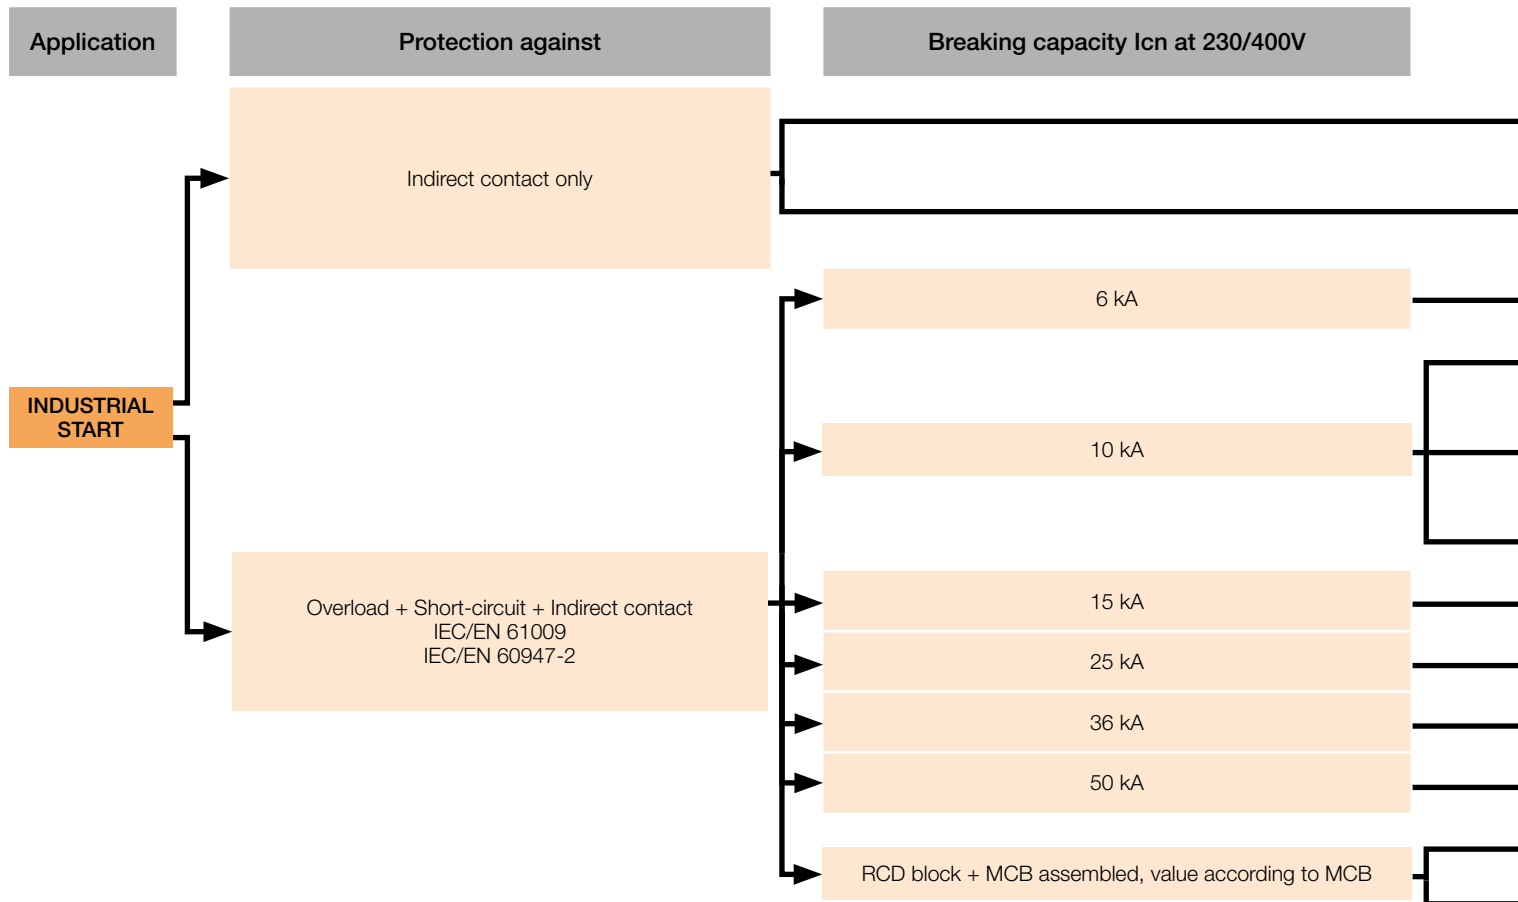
Application

Protection against

Breaking capacity Icn at 230/400V

INDUSTRIAL START

Indirect contact only

Overload + Short-circuit + Indirect contact
IEC/EN 61009
IEC/EN 60947-2

6 kA

10 kA

15 kA

25 kA

36 kA

50 kA

RCD block + MCB assembled, value according to MCB